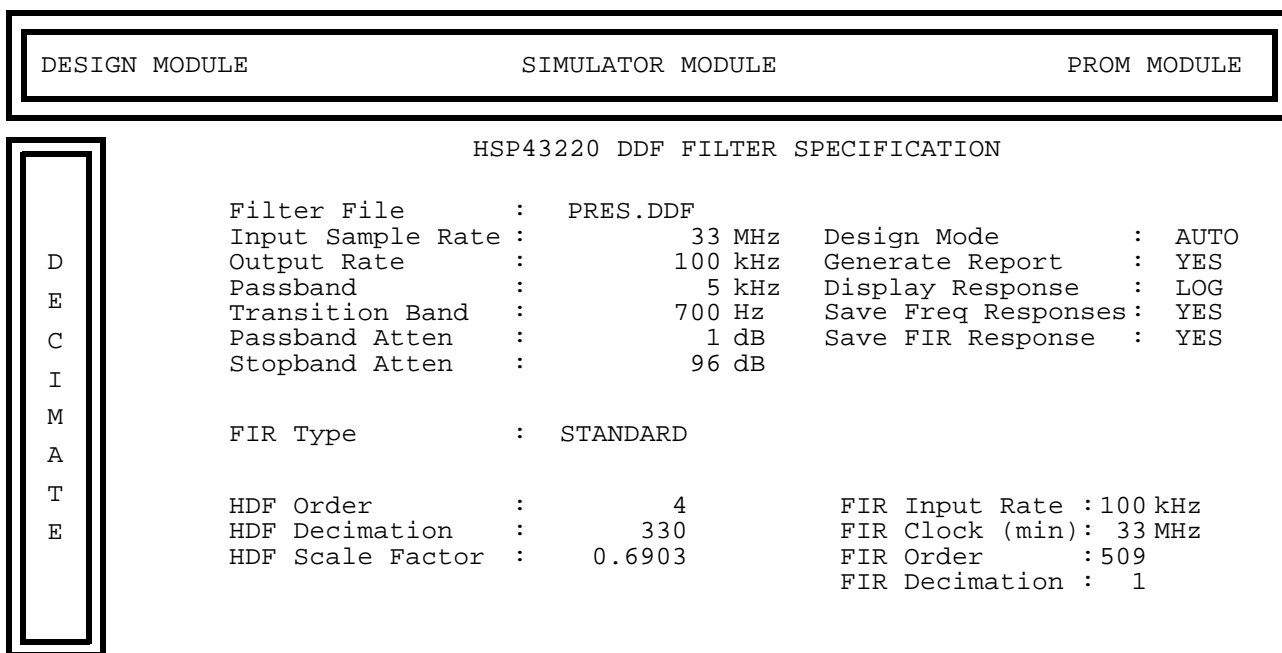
DESIGN MODULE SIMULATOR MODULE PROM MODULE

D
E
C
I
M
A
T
E

HSP43220 DDF FILTER SPECIFICATION

Filter File : PRES.DDF
Input Sample Rate : 33 MHz
Output Rate : 100 kHz
Passband : 5 kHz
Transition Band : 700 Hz
Passband Atten : 1 dB
Stopband Atten : 96 dB

Design Mode : AUTO
Generate Report : YES
Display Response : LOG
Save Freq Responses : YES
Save FIR Response : YES

FIR Type : STANDARD

HDF Order : 4
HDF Decimation : 330
HDF Scale Factor : 0.6903

FIR Input Rate : 100 kHz
FIR Clock (min) : 33 MHz
FIR Order : 509
FIR Decimation : 1